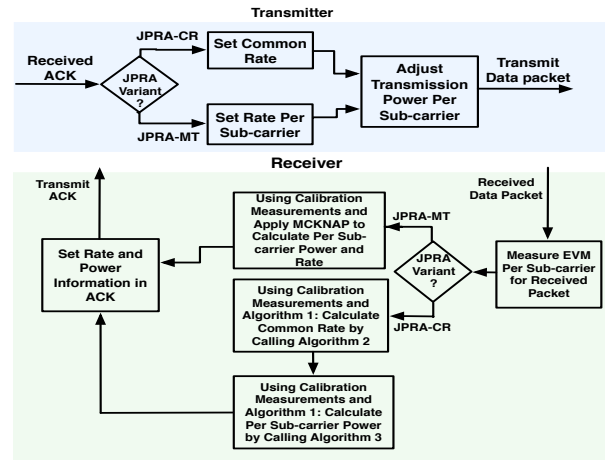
Transmitter

Received ACK

JPRA-CR

JPRA Variant ?

JPRA-MT

Set Common Rate

Set Rate Per Sub-carrier

Adjust Transmission Power Per Sub-carrier

Transmit Data packet

Receiver

Transmit ACK

Received Data Packet

Using Calibration Measurements and Apply MCKNAP to Calculate Per Sub-carrier Power and Rate

JPRA-MT

Set Rate and Power Information in ACK

JPRA Variant ?

Measure EVM Per Sub-carrier for Received Packet

Using Calibration Measurements and Algorithm 1: Calculate Common Rate by Calling Algorithm 2

JPRA-CR

Using Calibration Measurements and Algorithm 1: Calculate Per Sub-carrier Power by Calling Algorithm 3